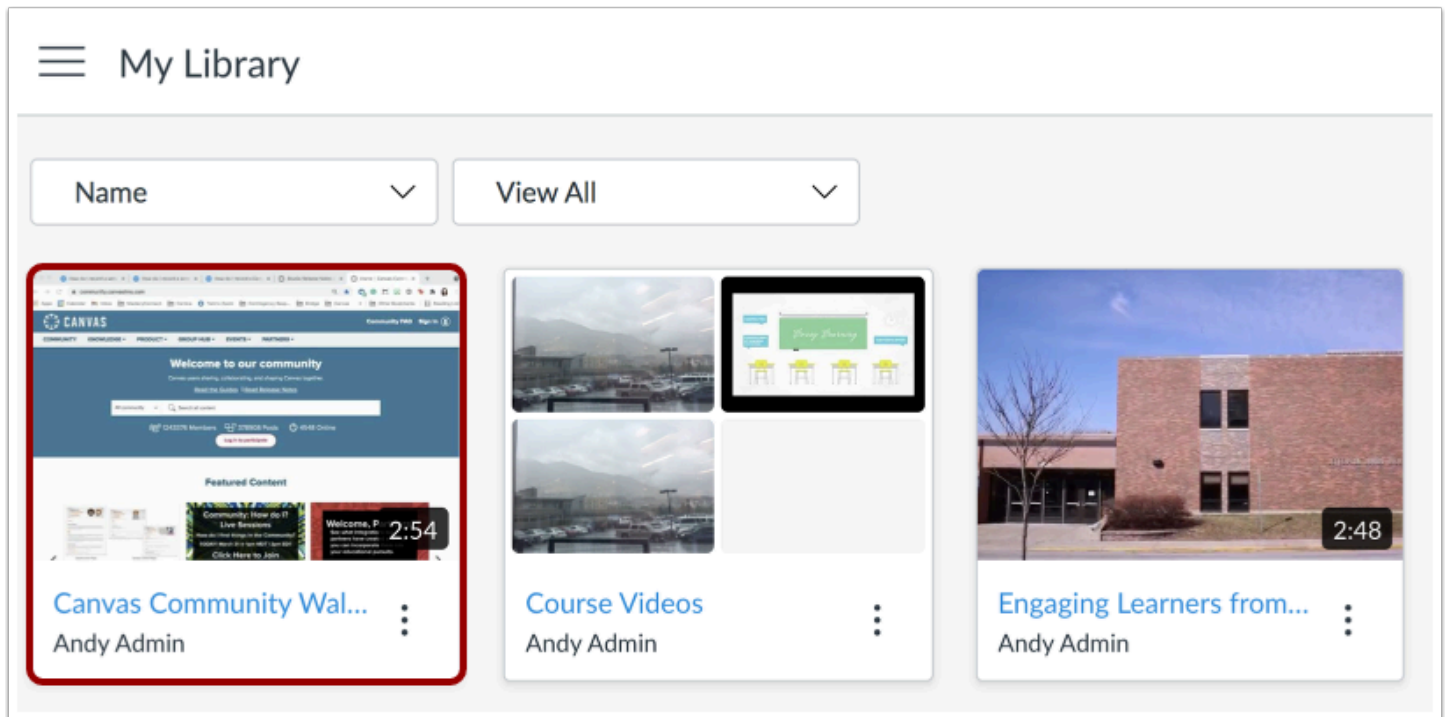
My Library

Name

View All

CANVAS

Community FAQ Sign In

Welcome to our community

Featured Content

Community: How do I? Live Sessions

Click Here to Join

Welcome, P

2:54

Canvas Community Wal...

Andy Admin

Course Videos

Andy Admin

2:48

Engaging Learners from...

Andy Admin